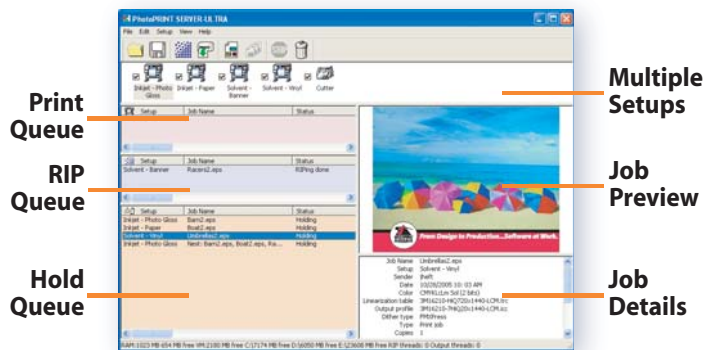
PhotoPRINT SERVER ULTRA

File Edit Setup View Help

Inkjet - Photo Gloss
Inkjet - Paper
Solvent - Banner
Solvent - Vinyl
Cutter

Multiple Setups

Print Queue

| Setup | Job Name | Status |
|---|---|---|

RIP Queue

| Setup | Job Name | Status |
|---|---|---|
| Solvent - Banner | Racers2.eps | RIPing done |

Hold Queue

| Setup | Job Name | Status |
|---|---|---|
| Inkjet - Photo Gloss | Barn2.eps | Holding |
| Inkjet - Paper | Boat2.eps | Holding |
| Solvent - Vinyl | Umbrellas2.eps | Holding |
| Inkjet - Photo Gloss | Nest: Barn2.eps, Boat2.eps, Ra... | Holding |

Job Preview

From Design to Production...Software at Work.

Job Details

Job Name Umbrellas2.eps
Setup Solvent - Vinyl
Sender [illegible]
Date 10/28/2005 10:03 AM
Color CMYKLcLm Sol (2 bits)
Linearization table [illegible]
Output profile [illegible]
Other type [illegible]
Type Print job
Copies 1

RAM:1023 MB 654 MB free VM:2100 MB free C:17174 MB free D:16050 MB free E:123608 MB free RIP threads: 0 Output threads: 0